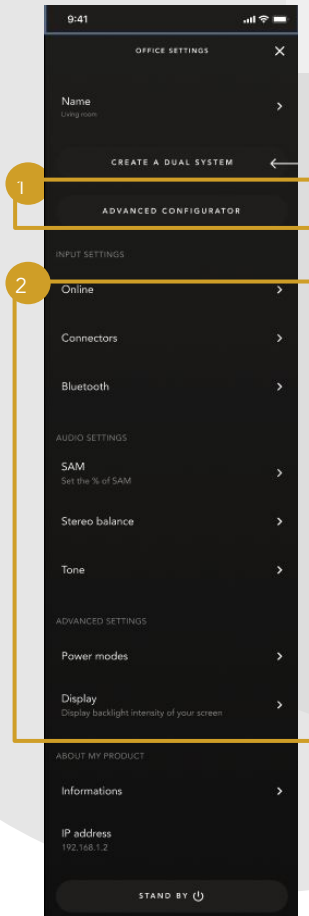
9:41

OFFICE SETTINGS ✕

Name
Living room
>

CREATE A DUAL SYSTEM

1

ADVANCED CONFIGURATOR

INPUT SETTINGS

2

Online >

Connectors >

Bluetooth >

AUDIO SETTINGS

SAM
Set the % of SAM
>

Stereo balance >

Tone >

ADVANCED SETTINGS

Power modes >

Display
Display backlight intensity of your screen
>

ABOUT MY PRODUCT

Informations >

IP address
192.168.1.2

STAND BY ⏻